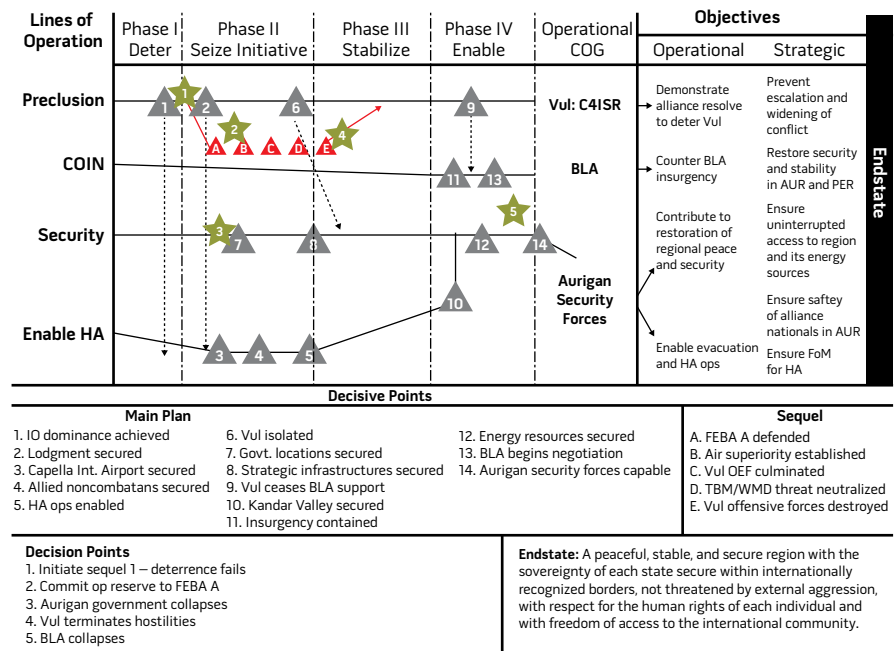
| Lines of Operation | Phase I Deter | Phase II Seize Initiative | Phase III Stabilize | Phase IV Enable | Operational COG | Objectives Operational | Objectives Strategic |
|---|---|---|---|---|---|---|---|
| Preclusion | 1 1 | 2 2 A B C D | 6 4 E | 9 | Vul: C4ISR | Demonstrate alliance resolve to deter Vul | Prevent escalation and widening of conflict |
| COIN | | | | 11 13 | BLA | Counter BLA insurgency | Restore security and stability in AUR and PER |
| Security | | 3 7 | 8 | 5 12 14 | Aurigan Security Forces | Contribute to restoration of regional peace and security | Ensure uninterrupted access to region and its energy sources |
| Enable HA | | 3 4 5 | | 10 | | Enable evacuation and HA ops | Ensure saftey of alliance nationals in AUR. Ensure FoM for HA |

Endstate

Decisive Points

Main Plan
1. IO dominance achieved
2. Lodgment secured
3. Capella Int. Airport secured
4. Allied noncombatans secured
5. HA ops enabled
6. Vul isolated
7. Govt. locations secured
8. Strategic infrastructures secured
9. Vul ceases BLA support
10. Kandar Valley secured
11. Insurgency contained
12. Energy resources secured
13. BLA begins negotiation
14. Aurigan security forces capable

Sequel
A. FEBA A defended
B. Air superiority established
C. Vul OEF culminated
D. TBM/WMD threat neutralized
E. Vul offensive forces destroyed

Decision Points
1. Initiate sequel 1 – deterrence fails
2. Commit op reserve to FEBA A
3. Aurigan government collapses
4. Vul terminates hostilities
5. BLA collapses

Endstate: A peaceful, stable, and secure region with the sovereignty of each state secure within internationally recognized borders, not threatened by external aggression, with respect for the human rights of each individual and with freedom of access to the international community.